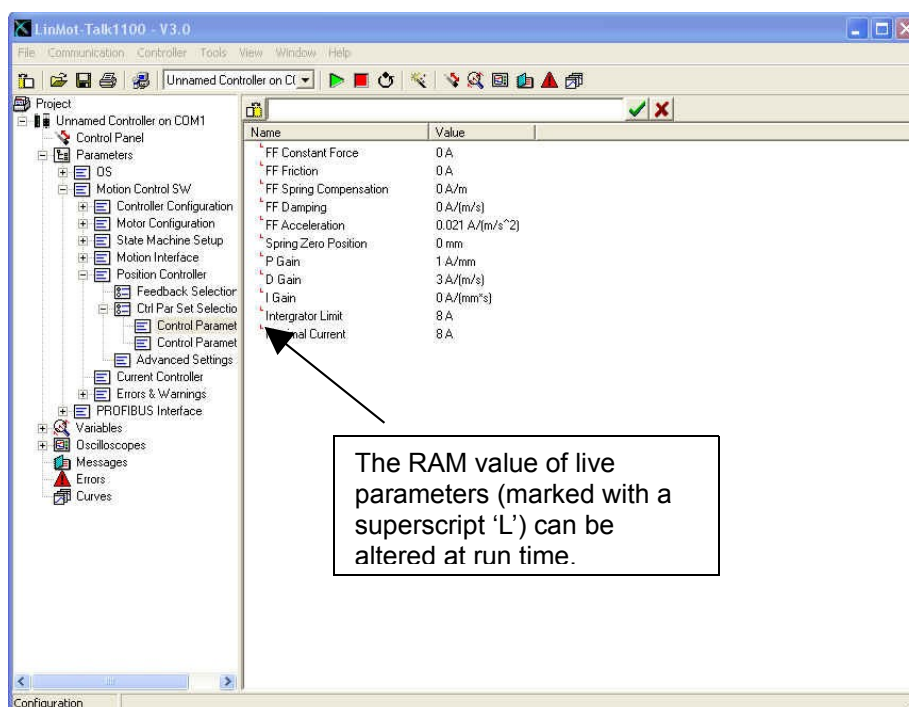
LinMot-Talk1100 - V3.0

File Communication Controller Tools View Window Help

Unnamed Controller on C(

Project
Unnamed Controller on COM1
Control Panel
Parameters
OS
Motion Control SW
Controller Configuration
Motor Configuration
State Machine Setup
Motion Interface
Position Controller
Feedback Selection
Ctrl Par Set Selectio
Control Paramet
Control Paramet
Advanced Settings
Current Controller
Errors & Warnings
PROFIBUS Interface
Variables
Oscilloscopes
Messages
Errors
Curves

| Name | Value |
|---|---|
| FF Constant Force | 0 A |
| FF Friction | 0 A |
| FF Spring Compensation | 0 A/m |
| FF Damping | 0 A/(m/s) |
| FF Acceleration | 0.021 A/(m/s^2) |
| Spring Zero Position | 0 mm |
| P Gain | 1 A/mm |
| D Gain | 3 A/(m/s) |
| I Gain | 0 A/(mm*s) |
| Intergrator Limit | 8 A |
| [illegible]mal Current | 8 A |

The RAM value of live parameters (marked with a superscript ‘L’) can be altered at run time.

Configuration